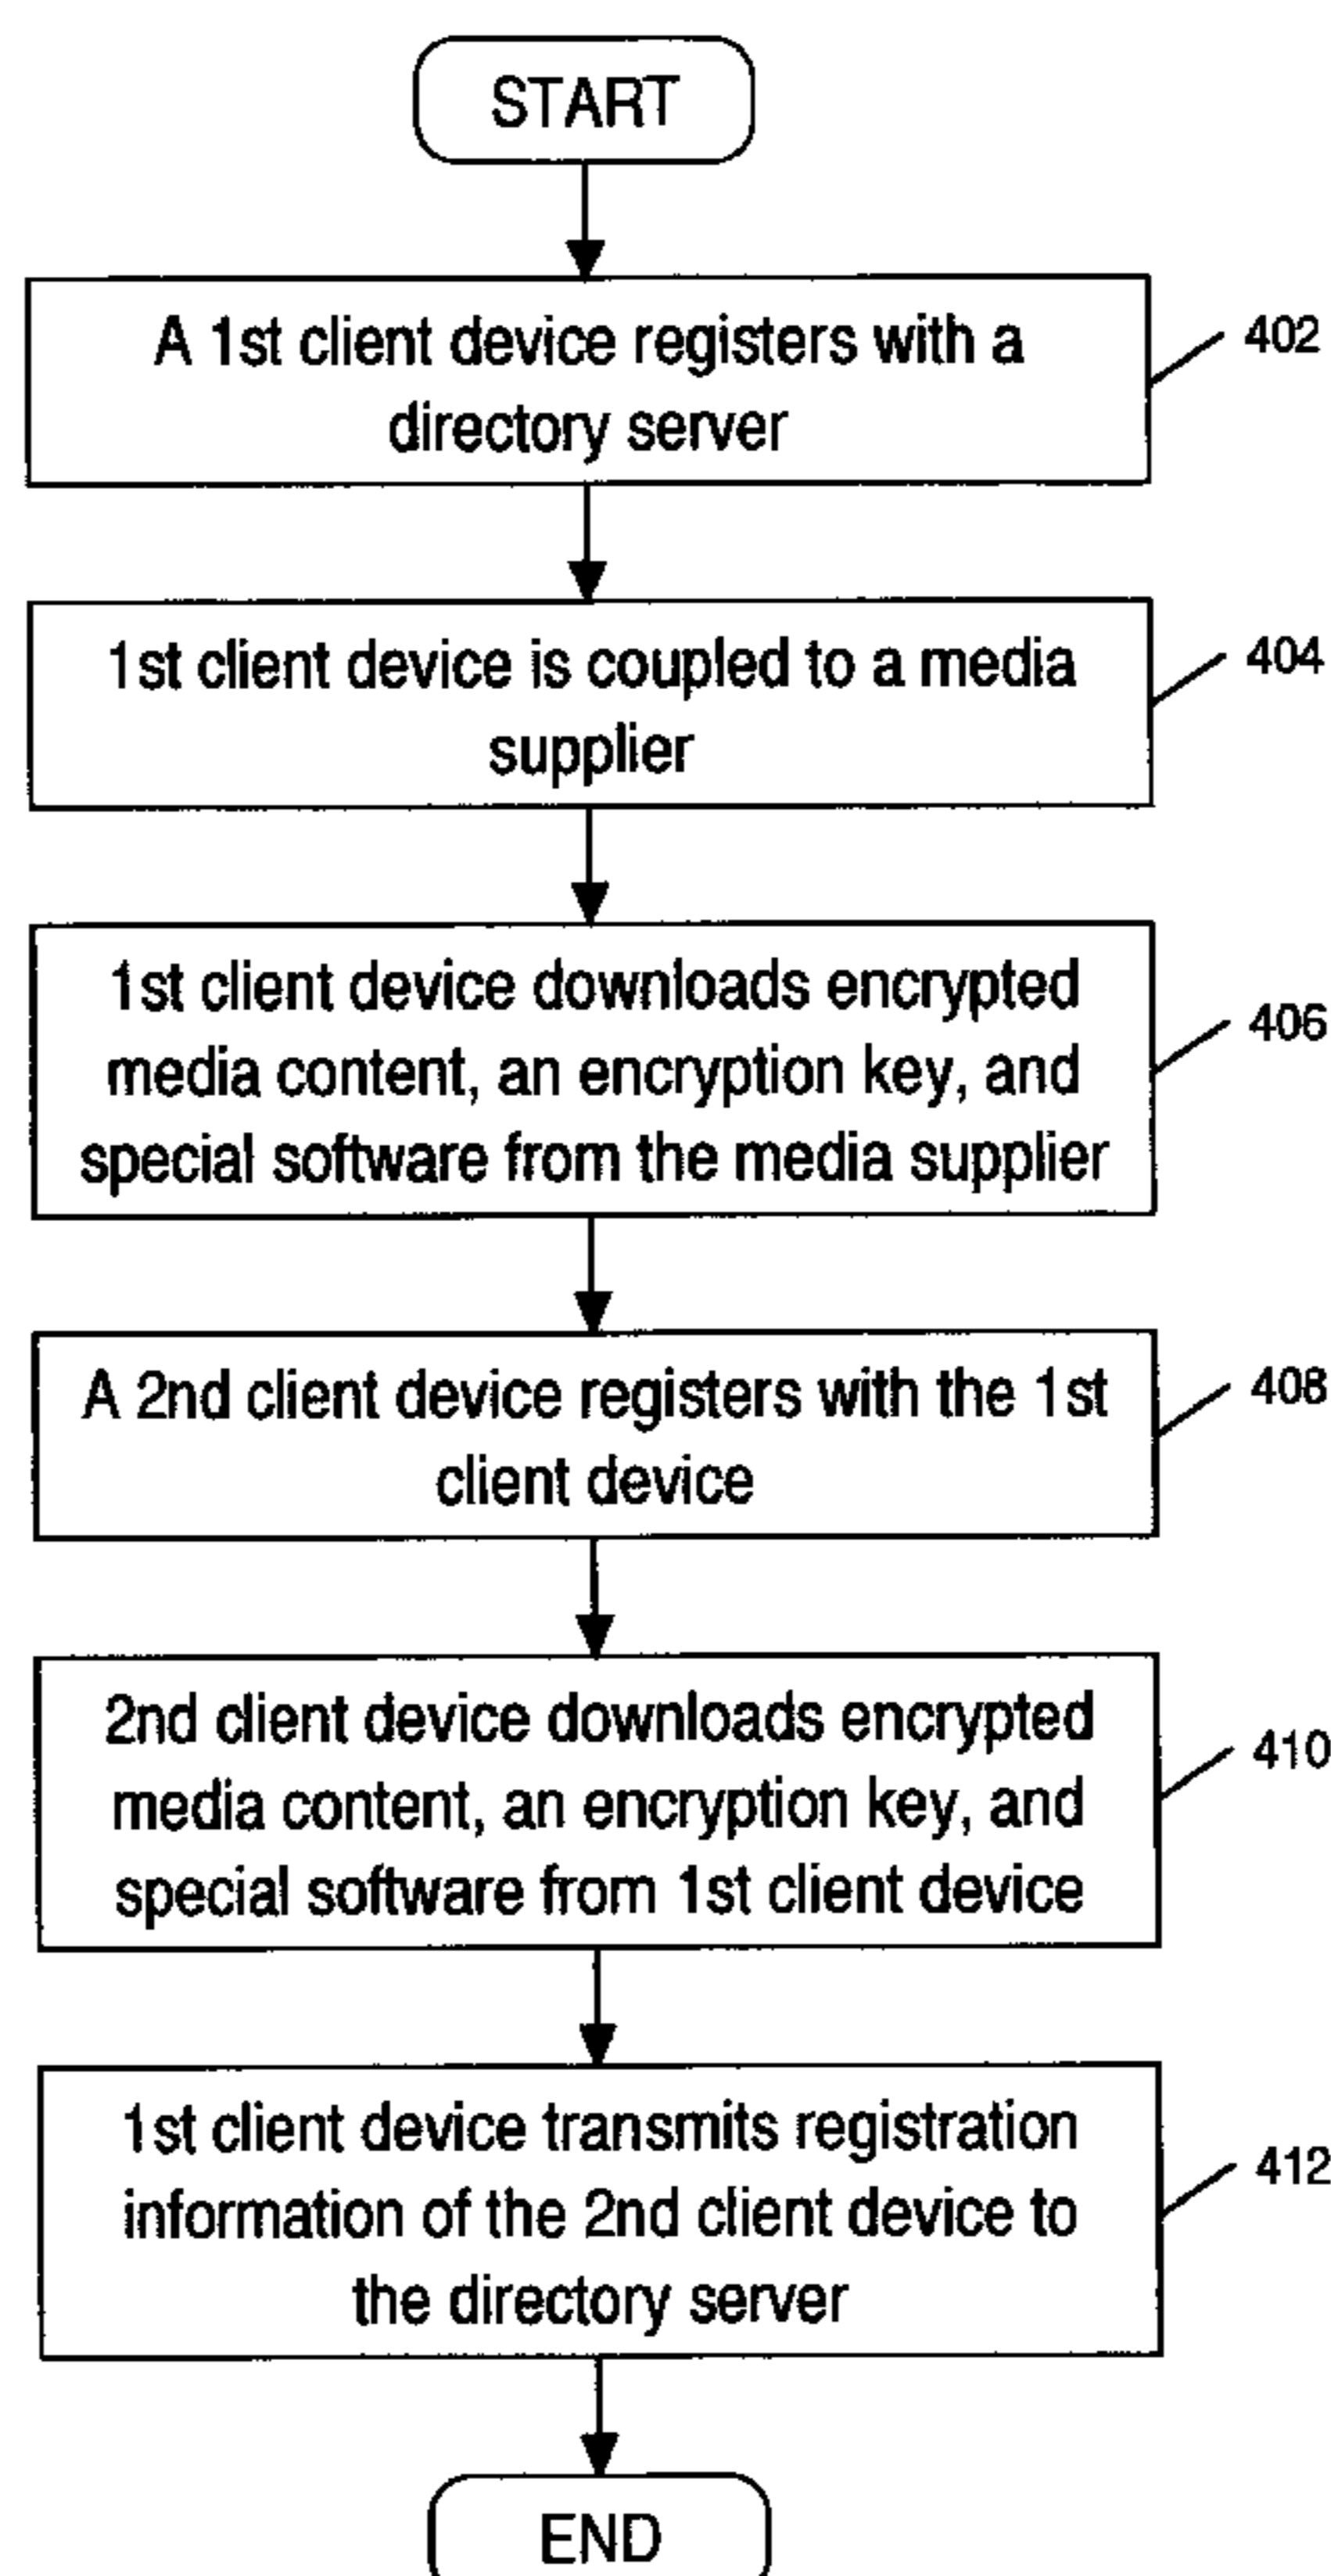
START

A 1st client device registers with a directory server

402

1st client device is coupled to a media supplier

404

1st client device downloads encrypted media content, an encryption key, and special software from the media supplier

406

A 2nd client device registers with the 1st client device

408

2nd client device downloads encrypted media content, an encryption key, and special software from 1st client device

410

1st client device transmits registration information of the 2nd client device to the directory server

412

END